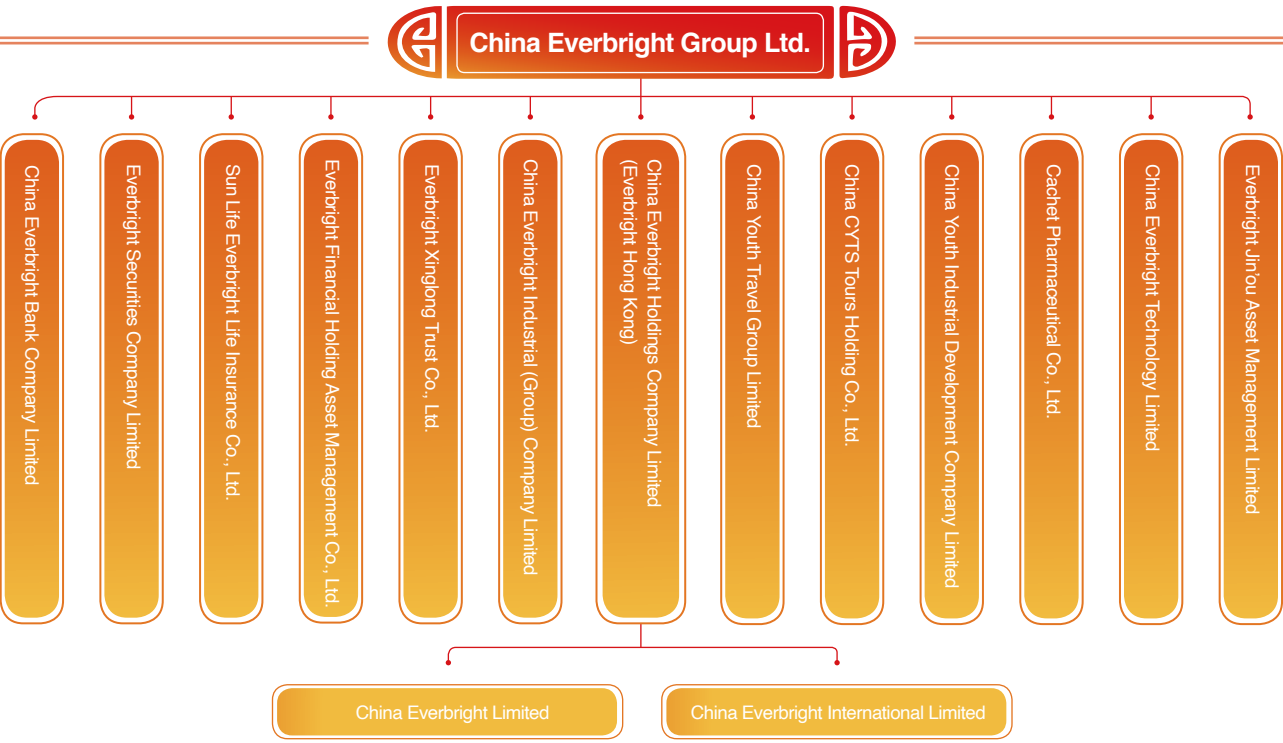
China Everbright Group Ltd.

China Everbright Bank Company Limited

Everbright Securities Company Limited

Sun Life Everbright Life Insurance Co., Ltd.

Everbright Financial Holding Asset Management Co., Ltd.

Everbright Xinglong Trust Co., Ltd.

China Everbright Industrial (Group) Company Limited

China Everbright Holdings Company Limited (Everbright Hong Kong)

China Youth Travel Group Limited

China CYTS Tours Holding Co., Ltd.

China Youth Industrial Development Company Limited

Cachet Pharmaceutical Co., Ltd.

China Everbright Technology Limited

Everbright Jin'ou Asset Management Limited

China Everbright Limited

China Everbright International Limited